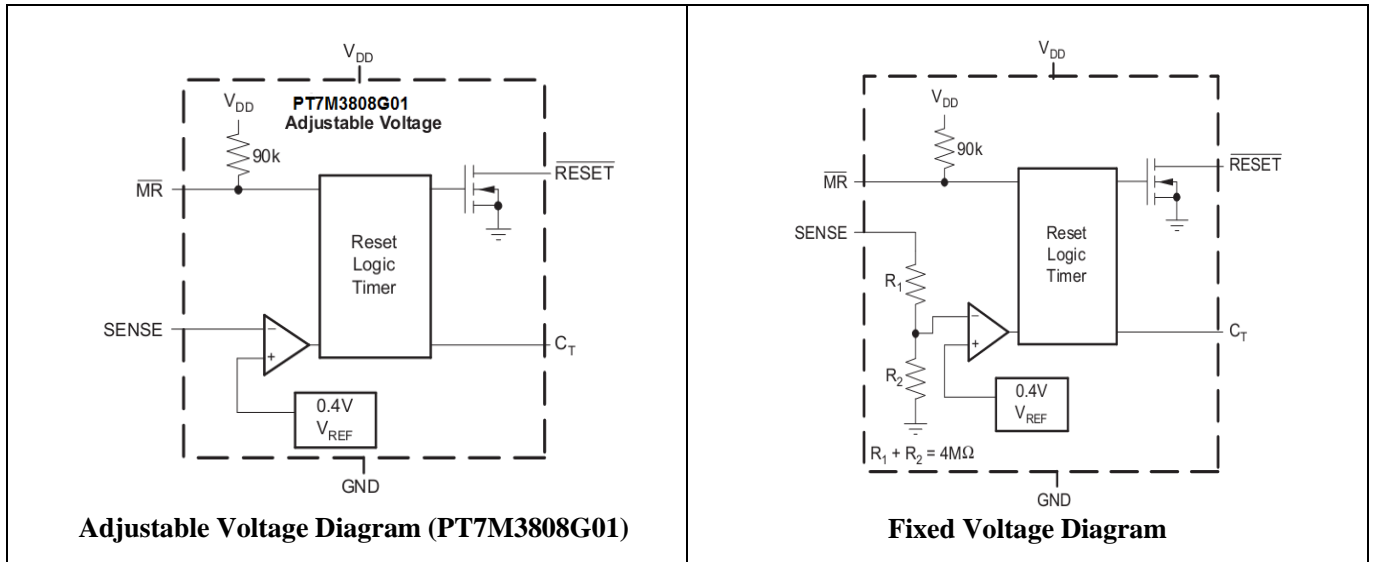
$V_{DD}$

$V_{DD}$

PT7M3808G01
Adjustable Voltage

90k

$\overline{MR}$

$\overline{RESET}$

Reset Logic Timer

SENSE

−

+

$C_T$

0.4V
$V_{REF}$

GND

Adjustable Voltage Diagram (PT7M3808G01)

$V_{DD}$

$V_{DD}$

90k

$\overline{MR}$

$\overline{RESET}$

SENSE

Reset Logic Timer

$R_1$

−

+

$C_T$

$R_2$

0.4V
$V_{REF}$

$R_1 + R_2 = 4M\Omega$

GND

Fixed Voltage Diagram